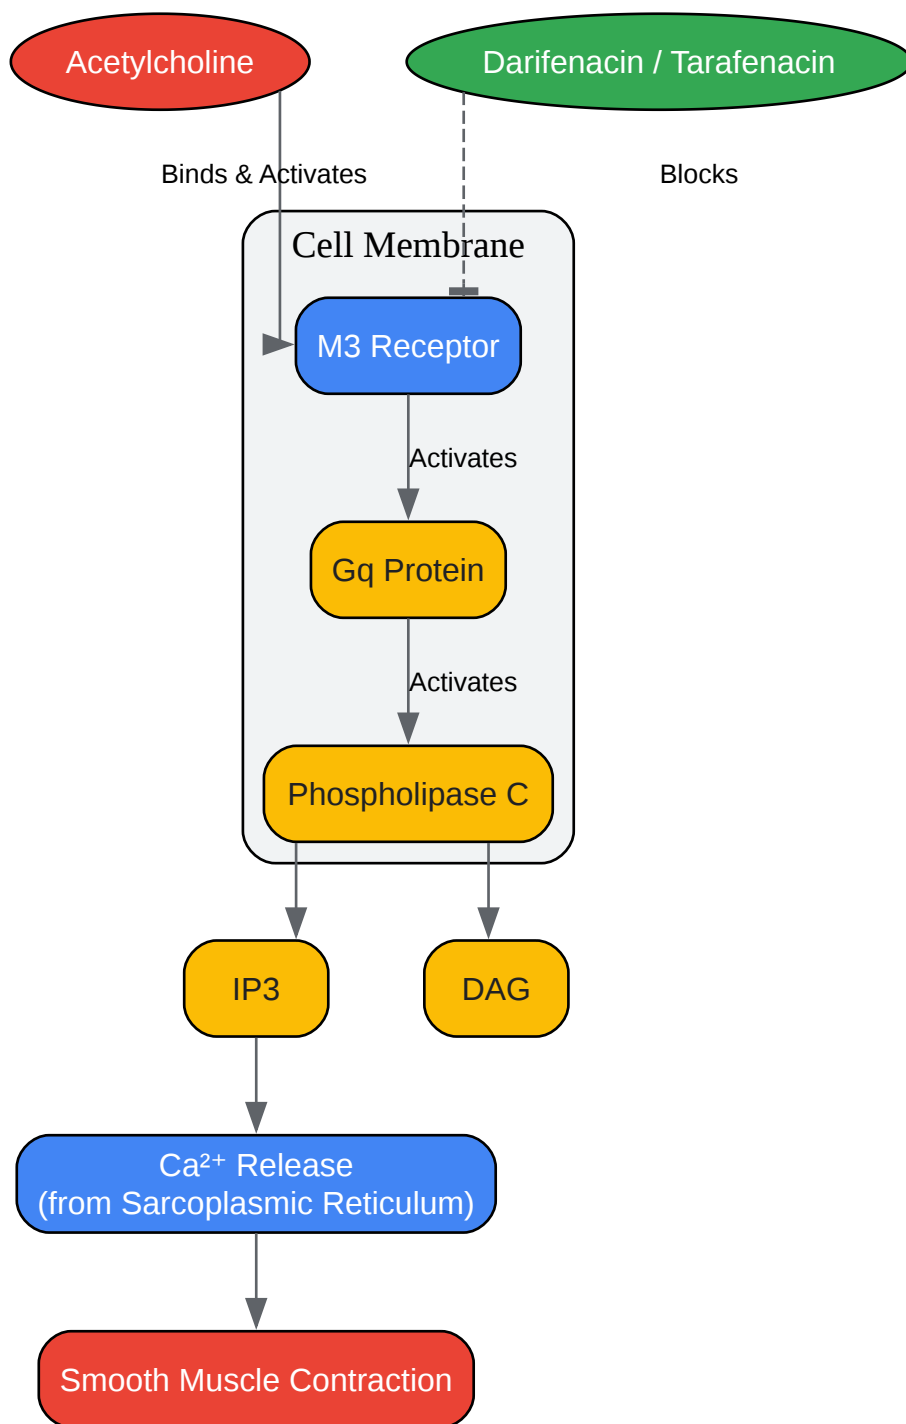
Acetylcholine

Darifenacin / Tarafenacin

Binds & Activates

Blocks

Cell Membrane

M3 Receptor

Activates

Gq Protein

Activates

Phospholipase C

IP3

DAG

$Ca^{2+}$ Release
(from Sarcoplasmic Reticulum)

Smooth Muscle Contraction